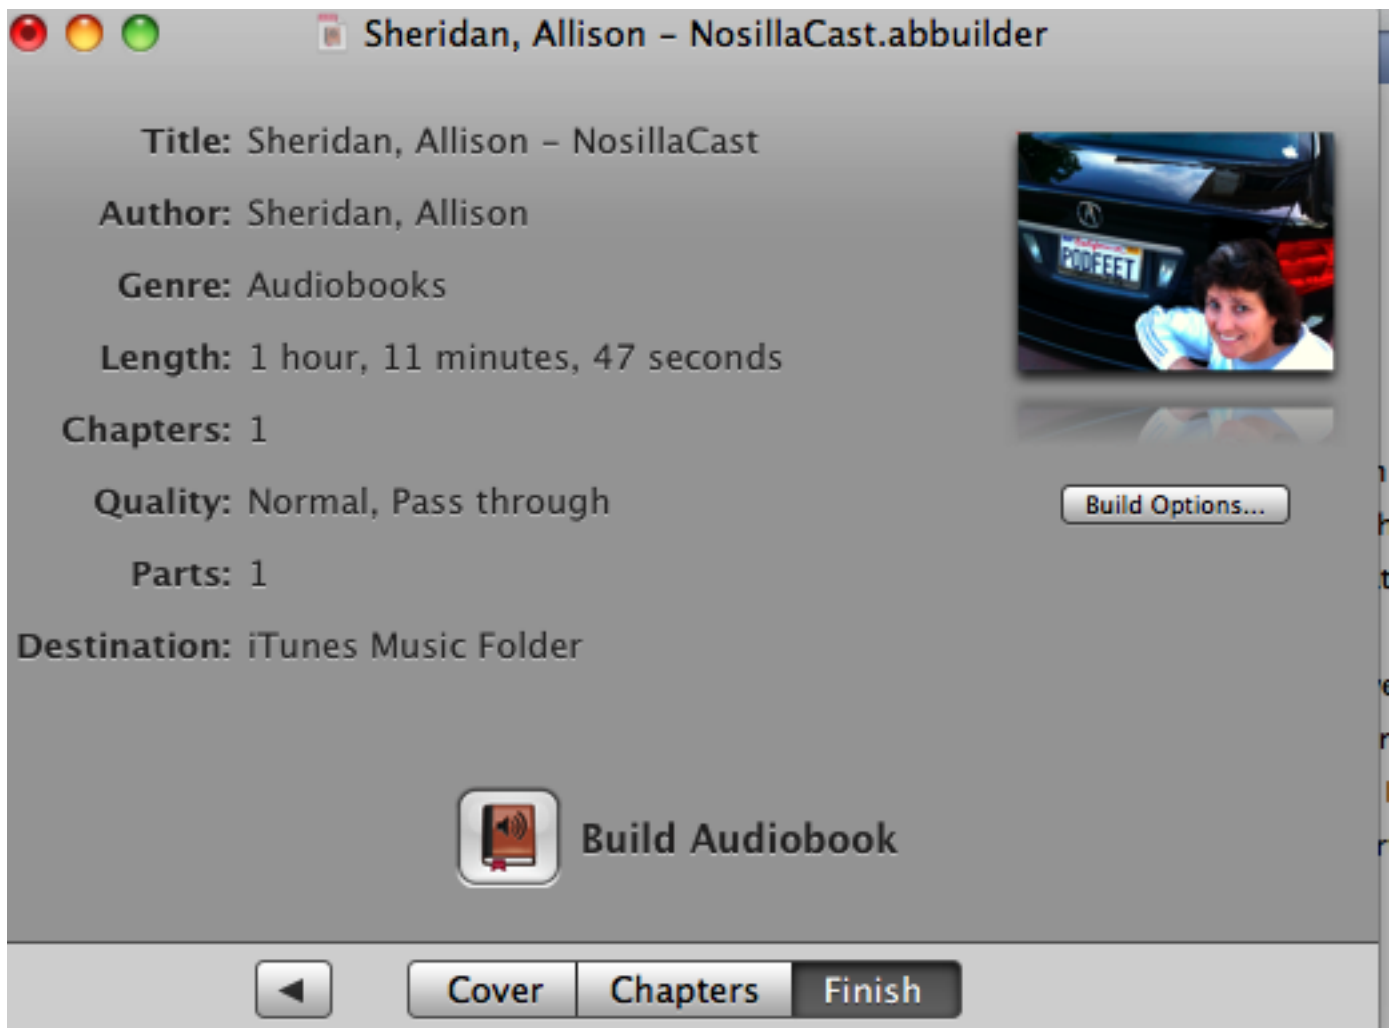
Sheridan, Allison – NosillaCast.abbuilder

Title: Sheridan, Allison – NosillaCast

Author: Sheridan, Allison

Genre: Audiobooks

Length: 1 hour, 11 minutes, 47 seconds

Chapters: 1

Quality: Normal, Pass through

Parts: 1

Destination: iTunes Music Folder

PODFEET

Build Options...

Build Audiobook

◀

Cover

Chapters

Finish